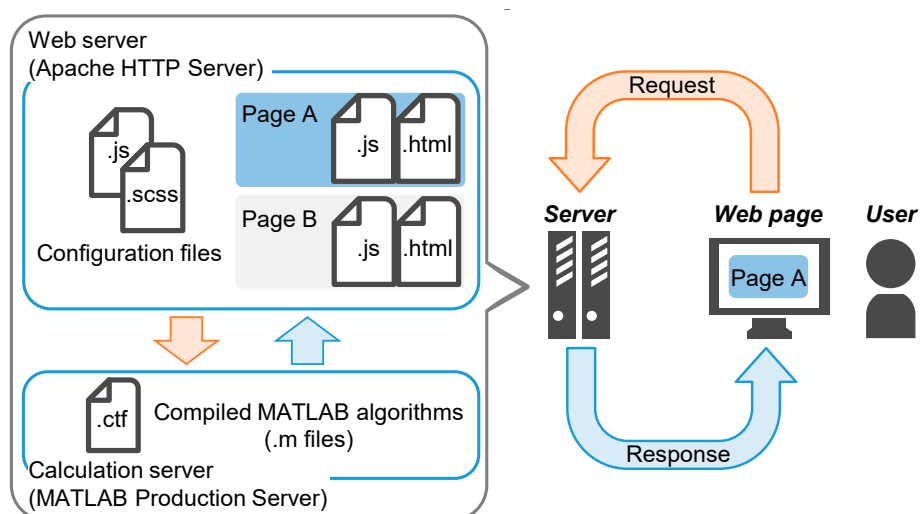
Web server
(Apache HTTP Server)

.js
.scss
Configuration files

Page A
.js
.html

Page B
.js
.html

.ctf
Compiled MATLAB algorithms
(.m files)
Calculation server
(MATLAB Production Server)

Request

Server

Web page

User

Page A

Response